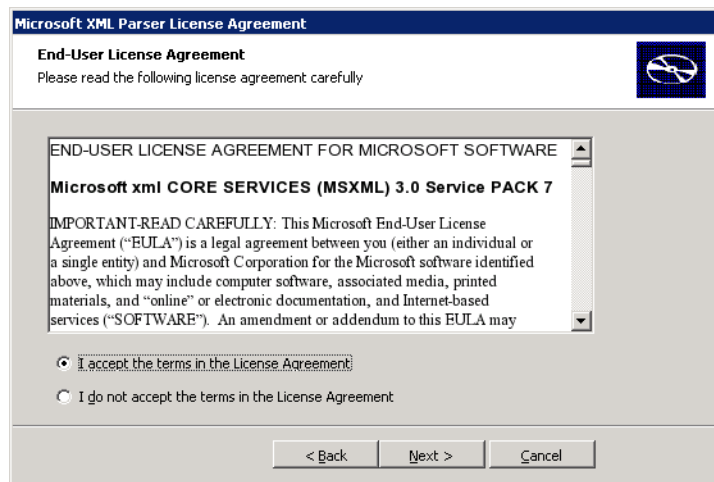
Microsoft XML Parser License Agreement

End-User License Agreement
Please read the following license agreement carefully

END-USER LICENSE AGREEMENT FOR MICROSOFT SOFTWARE

Microsoft xml CORE SERVICES (MSXML) 3.0 Service PACK 7

IMPORTANT-READ CAREFULLY: This Microsoft End-User License Agreement ("EULA") is a legal agreement between you (either an individual or a single entity) and Microsoft Corporation for the Microsoft software identified above, which may include computer software, associated media, printed materials, and "online" or electronic documentation, and Internet-based services ("SOFTWARE"). An amendment or addendum to this EULA may

I accept the terms in the License Agreement

I do not accept the terms in the License Agreement

< Back

Next >

Cancel